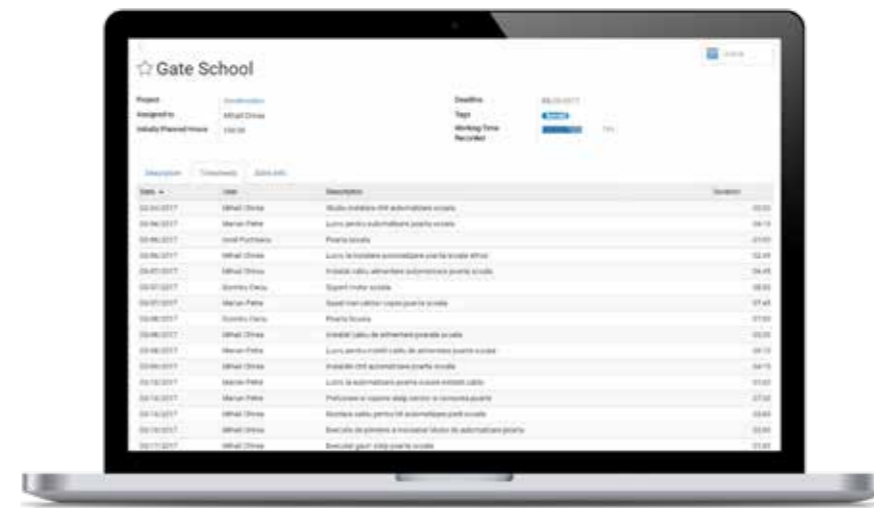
☆ Gate School

Project	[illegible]
Assigned to	Mihail Chirea
Initially Planned Hours	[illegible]

Deadline	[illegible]
Tags	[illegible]
Working Time Recorded	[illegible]

Description	Timesheets	Extra Info

| Date | User | Description | Duration |
|---|---|---|---|
| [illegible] | Mihail Chirea | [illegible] | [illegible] |
| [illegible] | Marian Petre | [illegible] | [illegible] |
| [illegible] | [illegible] | Poarta scoala | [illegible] |
| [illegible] | Mihail Chirea | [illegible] | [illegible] |
| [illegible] | Mihail Chirea | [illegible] | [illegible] |
| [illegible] | Dumitru Cecu | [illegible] | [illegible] |
| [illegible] | Marian Petre | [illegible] | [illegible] |
| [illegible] | Dumitru Cecu | Poarta Scoala | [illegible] |
| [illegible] | Mihail Chirea | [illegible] | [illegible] |
| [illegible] | Marian Petre | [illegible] | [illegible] |
| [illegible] | Mihail Chirea | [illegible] | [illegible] |
| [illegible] | Marian Petre | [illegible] | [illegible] |
| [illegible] | Marian Petre | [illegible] | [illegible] |
| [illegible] | Mihail Chirea | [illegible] | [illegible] |
| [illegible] | Mihail Chirea | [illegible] | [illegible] |
| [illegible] | Mihail Chirea | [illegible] | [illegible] |